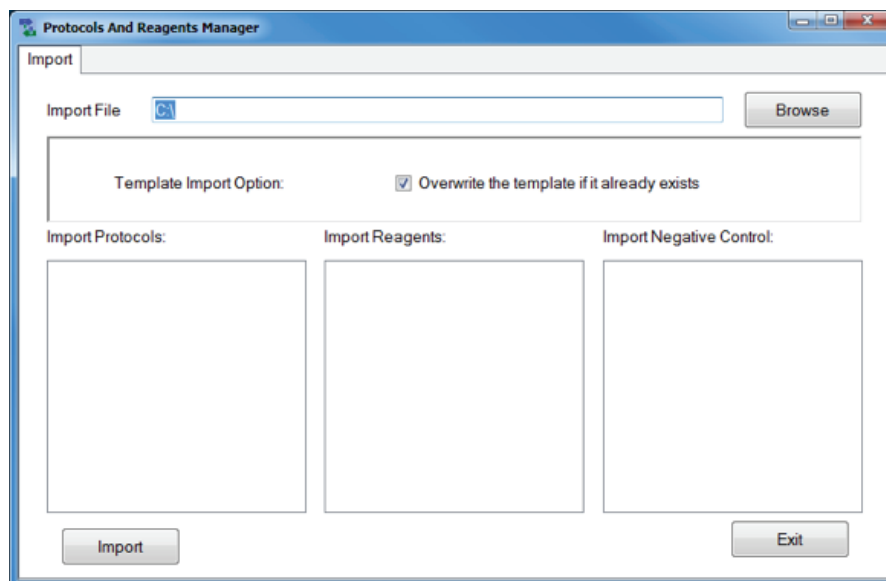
Protocols And Reagents Manager

Import

Import File C:\ Browse

Template Import Option: Overwrite the template if it already exists

Import Protocols: Import Reagents: Import Negative Control:

Import

Exit